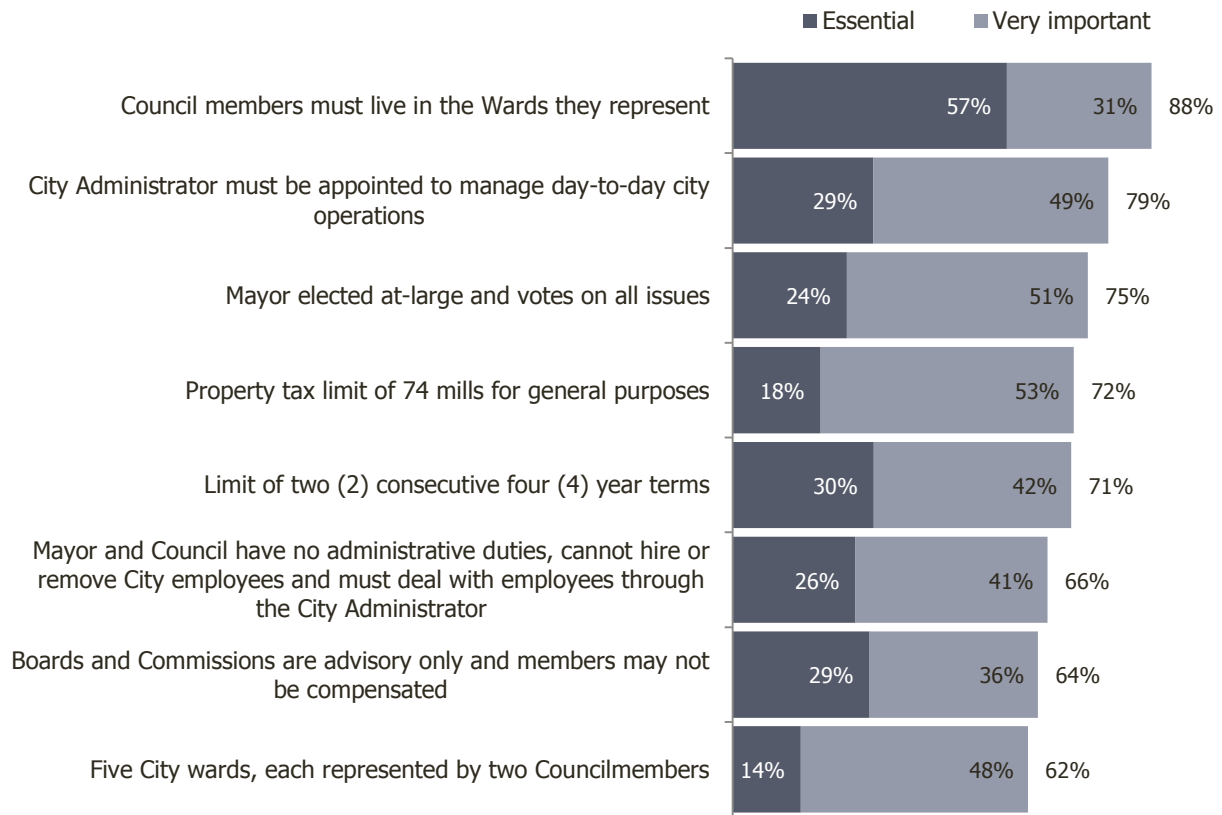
Essential Very important

Council members must live in the Wards they represent 57% 31% 88%

City Administrator must be appointed to manage day-to-day city operations 29% 49% 79%

Mayor elected at-large and votes on all issues 24% 51% 75%

Property tax limit of 74 mills for general purposes 18% 53% 72%

Limit of two (2) consecutive four (4) year terms 30% 42% 71%

Mayor and Council have no administrative duties, cannot hire or remove City employees and must deal with employees through the City Administrator 26% 41% 66%

Boards and Commissions are advisory only and members may not be compensated 29% 36% 64%

Five City wards, each represented by two Councilmembers 14% 48% 62%